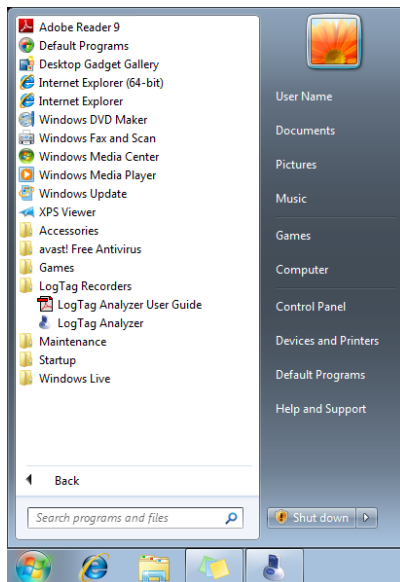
Adobe Reader 9
Default Programs
Desktop Gadget Gallery
Internet Explorer (64-bit)
Internet Explorer
Windows DVD Maker
Windows Fax and Scan
Windows Media Center
Windows Media Player
Windows Update
XPS Viewer
Accessories
avast! Free Antivirus
Games
LogTag Recorders
LogTag Analyzer User Guide
LogTag Analyzer
Maintenance
Startup
Windows Live

Back

Search programs and files

User Name
Documents
Pictures
Music
Games
Computer
Control Panel
Devices and Printers
Default Programs
Help and Support

Shut down